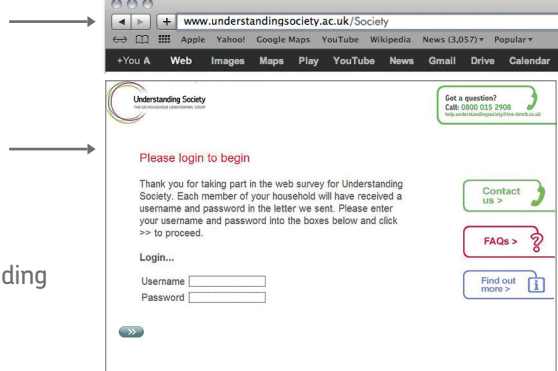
www.understandingsociety.ac.uk/Society

Apple Yahoo! Google Maps YouTube Wikipedia News (3,057) ▾ Popular ▾

+You A Web Images Maps Play YouTube News Gmail Drive Calendar

Understanding Society
THE UK HOUSEHOLD LONGITUDINAL STUDY

Got a question?
Call: 0800 015 2908
help.understandingsociety@tns-bmrb.co.uk

Please login to begin

Thank you for taking part in the web survey for Understanding Society. Each member of your household will have received a username and password in the letter we sent. Please enter your username and password into the boxes below and click >> to proceed.

Login...

Username
Password

»

Contact us >

FAQs >

Find out more >

ding